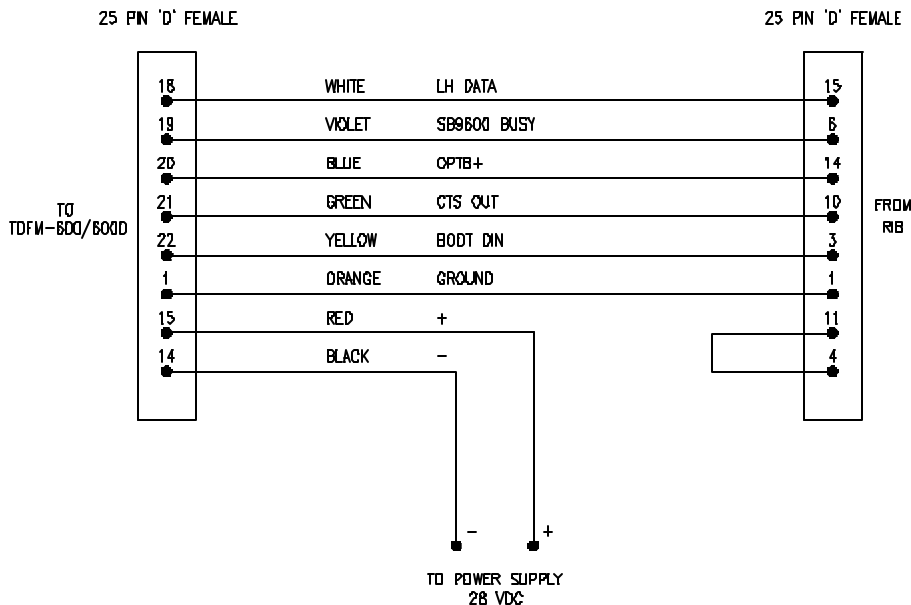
25 PIN 'D' FEMALE

25 PIN 'D' FEMALE

TO TDFM-600/6000

FROM RIB

18 WHITE LH DATA 15
19 VIOLET SB9600 BUSY 6
20 BLUE OPTB+ 14
21 GREEN CTS OUT 10
22 YELLOW BOOT DIN 3
1 ORANGE GROUND 1
15 RED + 11
14 BLACK - 4

-
+

TO POWER SUPPLY
28 VDC